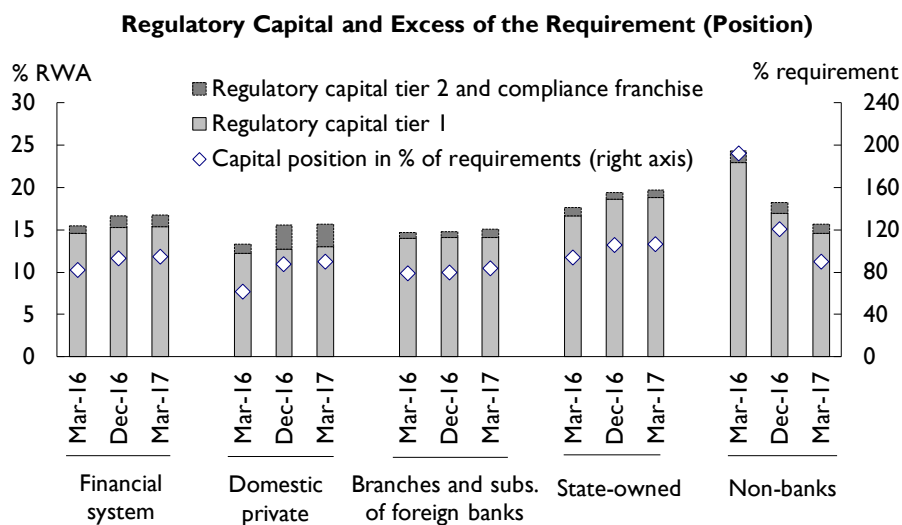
Regulatory Capital and Excess of the Requirement (Position)

% RWA

% requirement

Regulatory capital tier 2 and compliance franchise

Regulatory capital tier 1

Capital position in % of requirements (right axis)

30
25
20
15
10
5
0

240
200
160
120
80
40
0

Mar-16 Dec-16 Mar-17

Mar-16 Dec-16 Mar-17

Mar-16 Dec-16 Mar-17

Mar-16 Dec-16 Mar-17

Mar-16 Dec-16 Mar-17

Financial system

Domestic private

Branches and subs. of foreign banks

State-owned

Non-banks